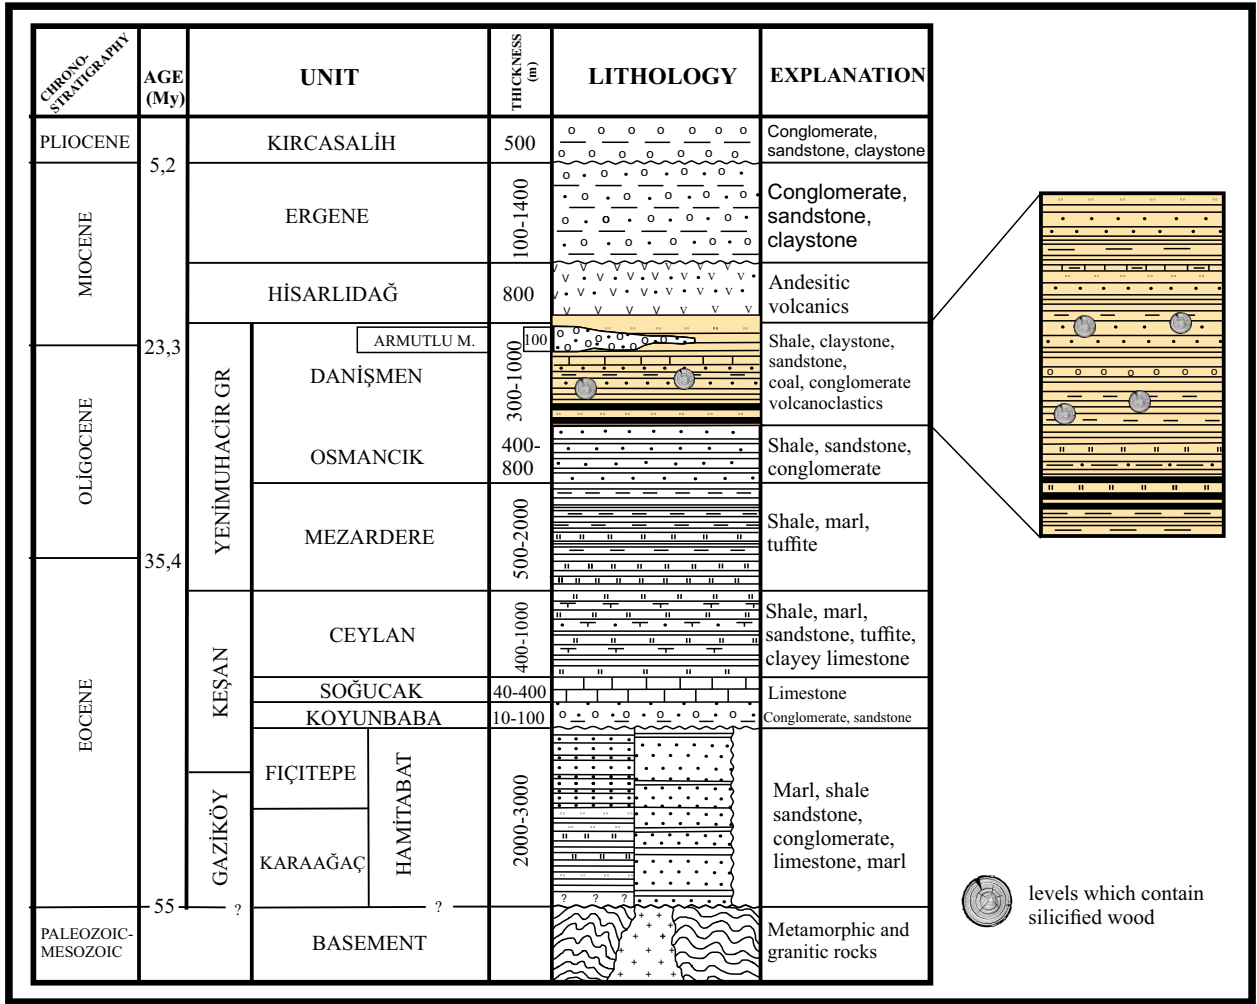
| CHRONO-STRATIGRAPHY | AGE (My) | UNIT | | | THICKNESS (m) | LITHOLOGY | EXPLANATION |
|---|---|---|---|---|---|---|---|
| PLIOCENE | | KIRCASALİH | | | 500 | | Conglomerate, sandstone, claystone |
| MIOCENE | 5,2 | ERGENE | | | 100-1400 | | Conglomerate, sandstone, claystone |
| | | HİSARLIDAĞ | | | 800 | | Andesitic volcanics |
| OLİGOCENE | 23,3 | YENİMUHACİR GR | ARMUTLU M. / DANİŞMEN | | 100 / 300-1000 | | Shale, claystone, sandstone, coal, conglomerate volcanoclastics |
| | | | OSMANCIK | | 400-800 | | Shale, sandstone, conglomerate |
| | | | MEZARDERE | | 500-2000 | | Shale, marl, tuffite |
| EOCENE | 35,4 | KEŞAN | CEYLAN | | 400-1000 | | Shale, marl, sandstone, tuffite, clayey limestone |
| | | | SOĞUCAK | | 40-400 | | Limestone |
| | | | KOYUNBABA | | 10-100 | | Conglomerate, sandstone |
| | | GAZİKÖY | FIÇITEPE | HAMİTABAT | 2000-3000 | | Marl, shale sandstone, conglomerate, limestone, marl |
| | | | KARAAĞAÇ | | | | |
| PALEOZOIC-MESOZOIC | 55 ? | BASEMENT | | ? | | ? ? ? | Metamorphic and granitic rocks |

levels which contain silicified wood